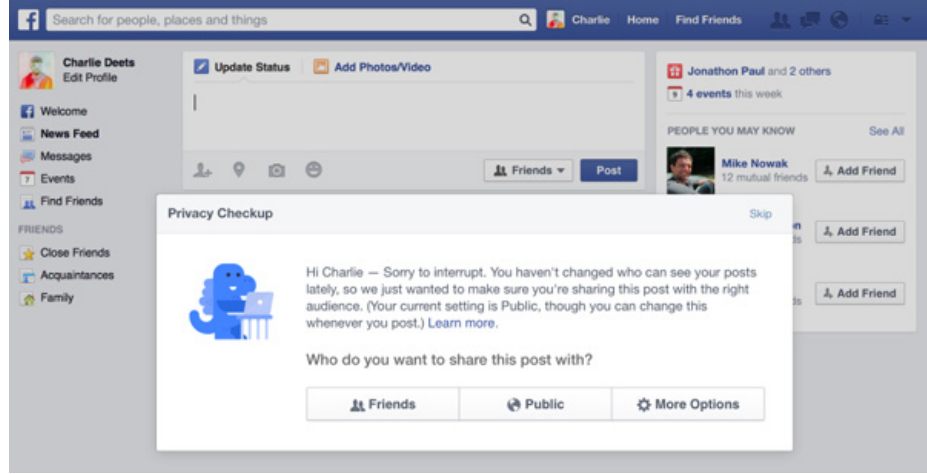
f
Search for people, places and things
Charlie Home Find Friends

Charlie Deets
Edit Profile

Welcome
News Feed
Messages
Events
Find Friends

FRIENDS
Close Friends
Acquaintances
Family

Update Status
Add Photos/Video

Friends
Post

Jonathon Paul and 2 others
4 events this week

PEOPLE YOU MAY KNOW
See All

Mike Nowak
12 mutual friends
Add Friend

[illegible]n
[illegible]s
Add Friend

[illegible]s
Add Friend

Privacy Checkup
Skip

Hi Charlie — Sorry to interrupt. You haven't changed who can see your posts lately, so we just wanted to make sure you're sharing this post with the right audience. (Your current setting is Public, though you can change this whenever you post.) Learn more.

Who do you want to share this post with?

Friends
Public
More Options